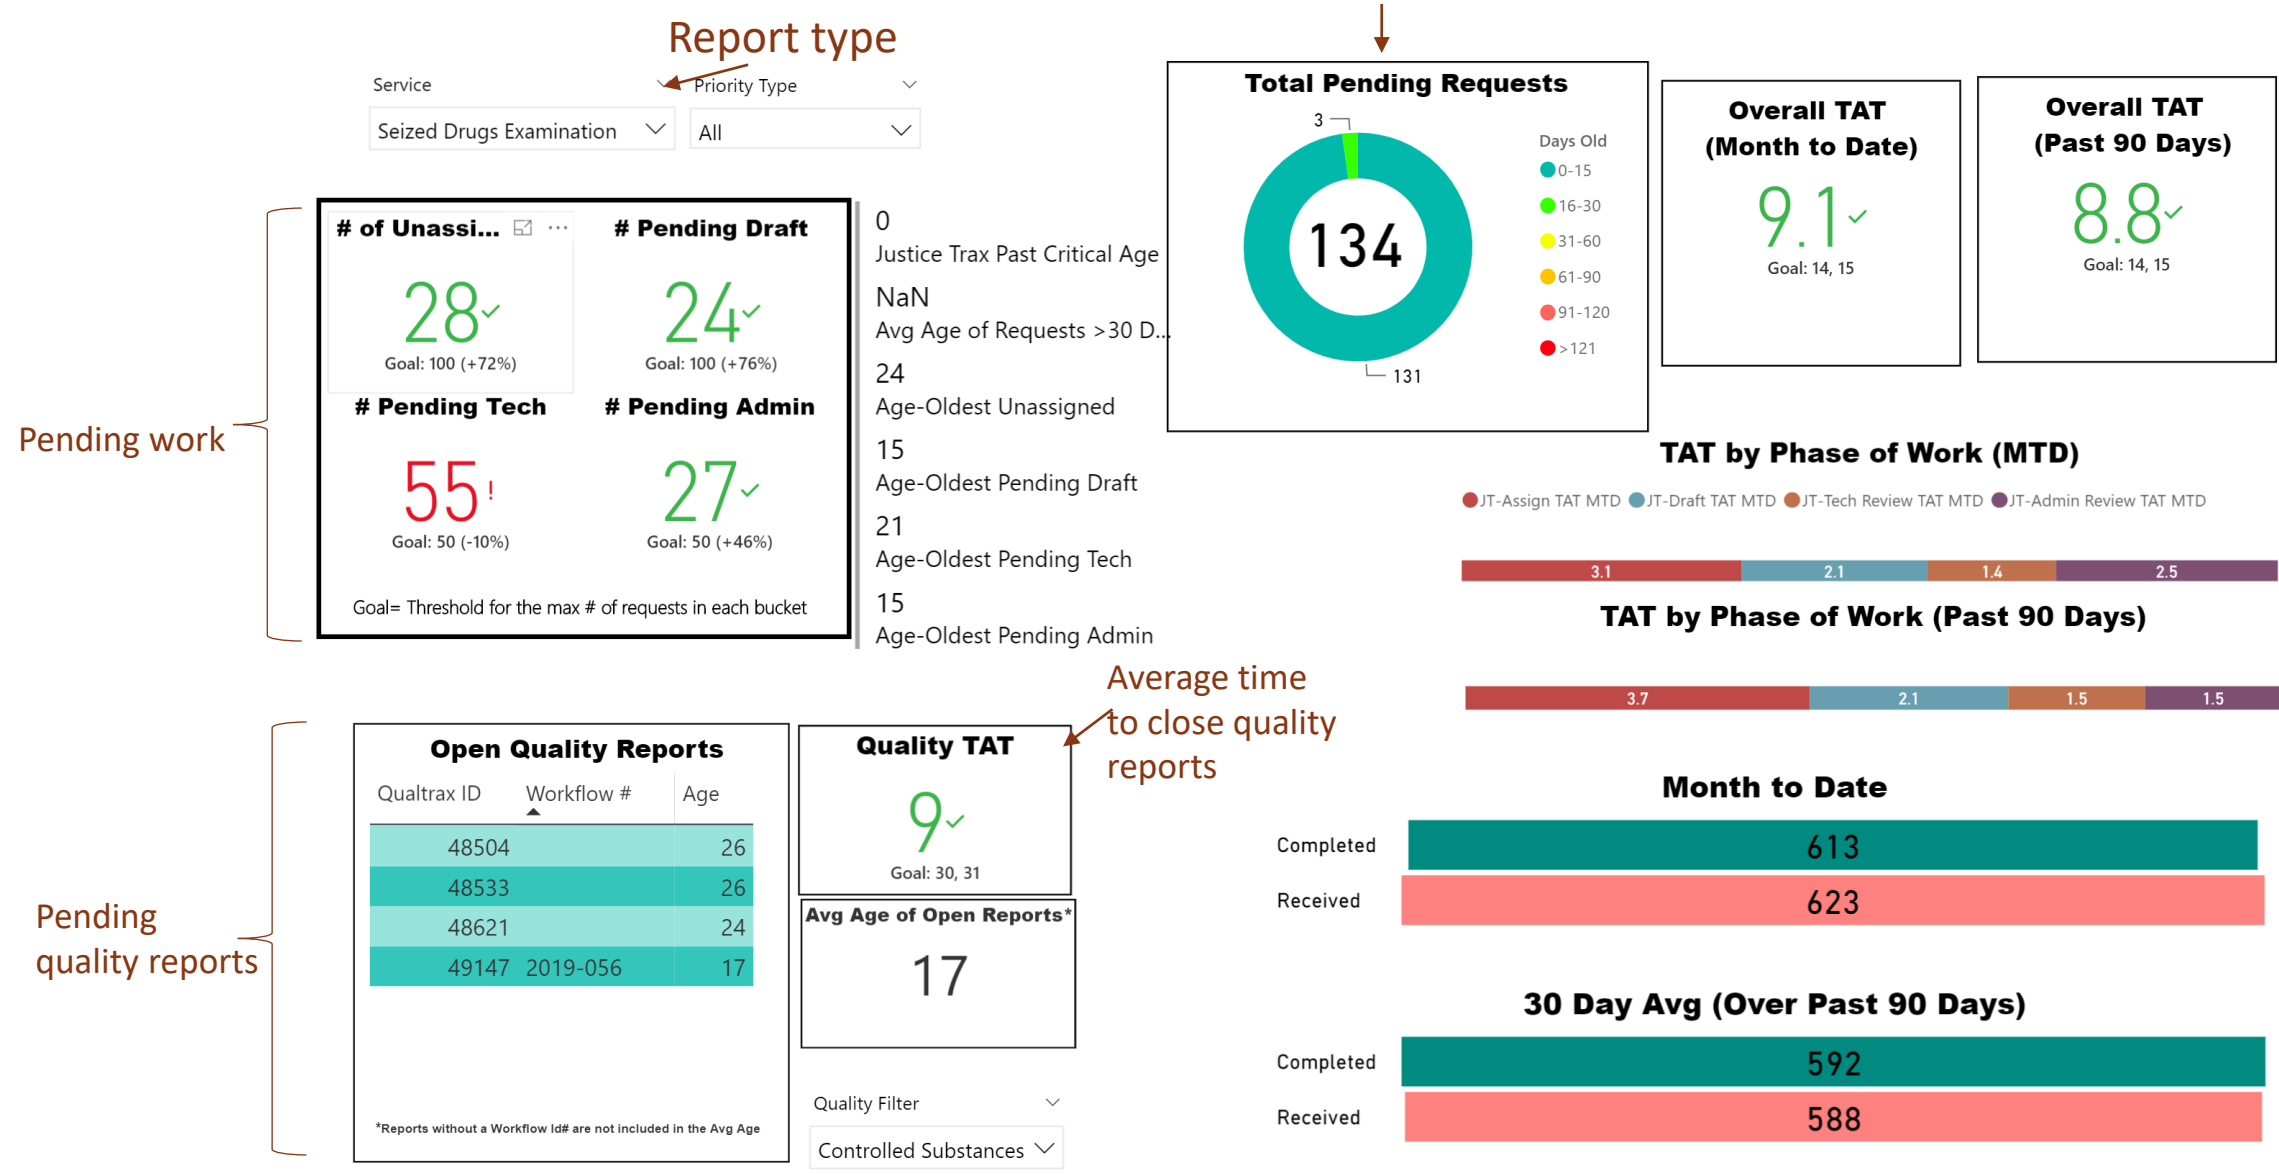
Report type

Service
Seized Drugs Examination

Priority Type
All

Pending work

# of Unassi...
28
Goal: 100 (+72%)

# Pending Draft
24
Goal: 100 (+76%)

# Pending Tech
55
Goal: 50 (-10%)

# Pending Admin
27
Goal: 50 (+46%)

Goal= Threshold for the max # of requests in each bucket

0
Justice Trax Past Critical Age
NaN
Avg Age of Requests >30 D...
24
Age-Oldest Unassigned
15
Age-Oldest Pending Draft
21
Age-Oldest Pending Tech
15
Age-Oldest Pending Admin

Total Pending Requests
3
134
131
Days Old
0-15
16-30
31-60
61-90
91-120
>121

Overall TAT (Month to Date)
9.1
Goal: 14, 15

Overall TAT (Past 90 Days)
8.8
Goal: 14, 15

TAT by Phase of Work (MTD)
JT-Assign TAT MTD JT-Draft TAT MTD JT-Tech Review TAT MTD JT-Admin Review TAT MTD
3.1 2.1 1.4 2.5

TAT by Phase of Work (Past 90 Days)
3.7 2.1 1.5 1.5

Pending quality reports

Open Quality Reports

| Qualtrax ID | Workflow # | Age |
|---|---|---|
| 48504 | | 26 |
| 48533 | | 26 |
| 48621 | | 24 |
| 49147 | 2019-056 | 17 |

*Reports without a Workflow Id# are not included in the Avg Age

Quality TAT
9
Goal: 30, 31

Average time to close quality reports

Avg Age of Open Reports*
17

Quality Filter
Controlled Substances

Month to Date
Completed 613
Received 623

30 Day Avg (Over Past 90 Days)
Completed 592
Received 588